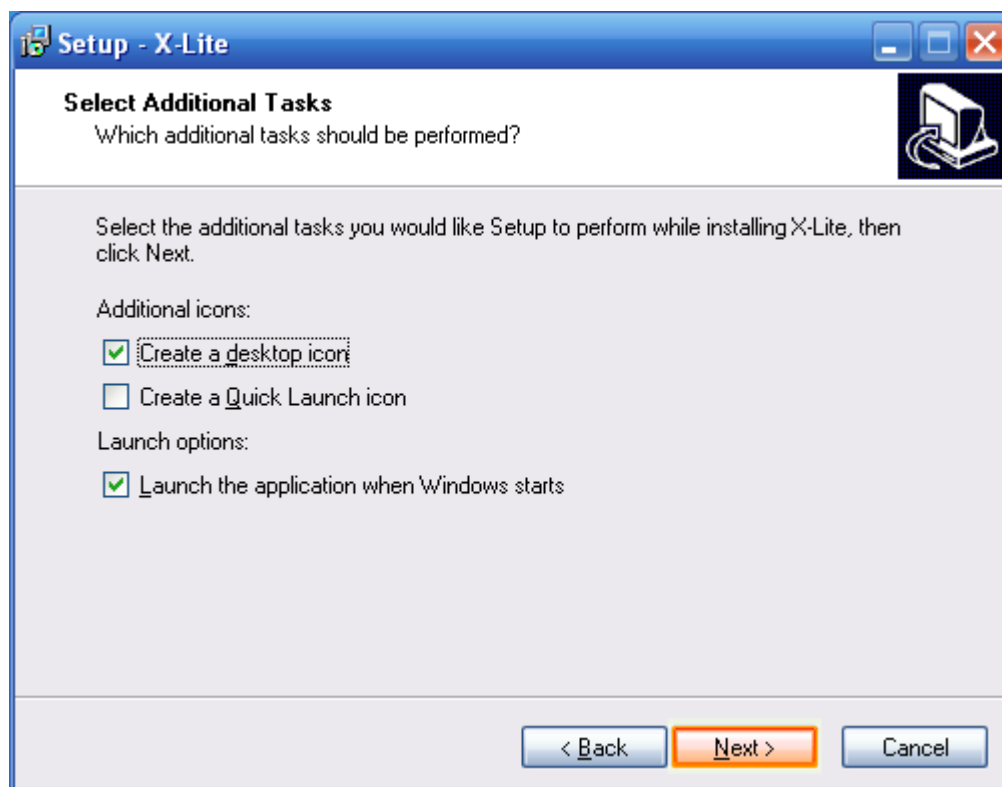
Setup - X-Lite

Select Additional Tasks
Which additional tasks should be performed?

Select the additional tasks you would like Setup to perform while installing X-Lite, then click Next.

Additional icons:

Create a desktop icon

Create a Quick Launch icon

Launch options:

Launch the application when Windows starts

< Back
Next >
Cancel